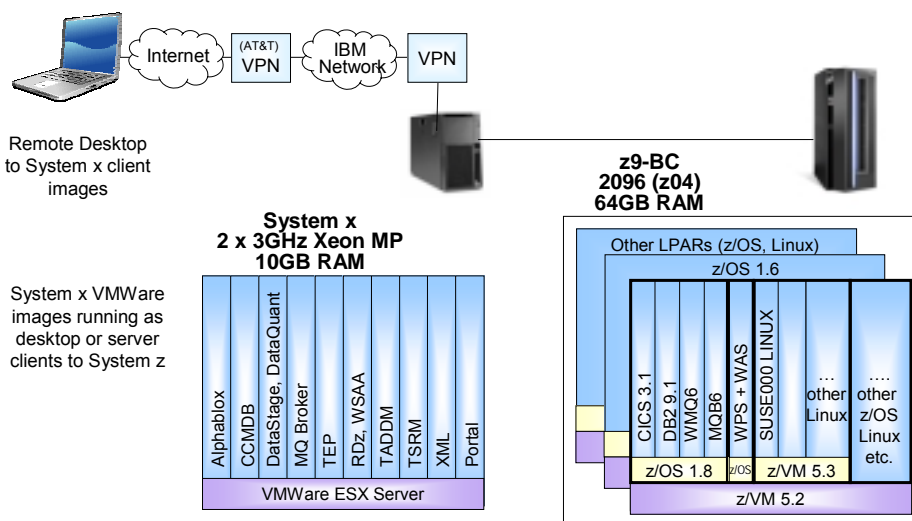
Internet

(AT&T) VPN

IBM Network

VPN

Remote Desktop to System x client images

z9-BC
2096 (z04)
64GB RAM

System x
2 x 3GHz Xeon MP
10GB RAM

System x VMWare images running as desktop or server clients to System z

Alphablox

CCMDB

DataStage, DataQuant

MQ Broker

TEP

RDz, WSAA

TADDM

TSRM

XML

Portal

VMWare ESX Server

Other LPARs (z/OS, Linux)

z/OS 1.6

CICS 3.1

DB2 9.1

WMQ6

MQB6

WPS + WAS

SUSE000 LINUX

… other Linux

…. other z/OS Linux etc.

z/OS 1.8

z/OS

z/VM 5.3

z/VM 5.2